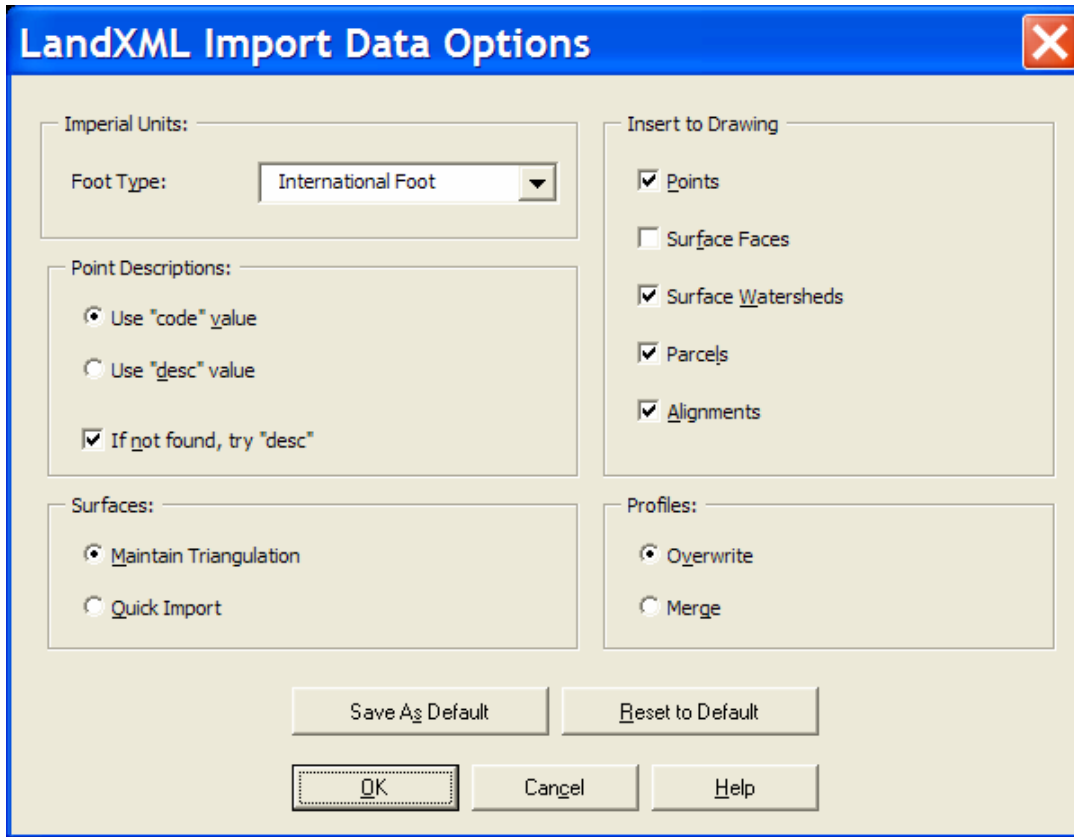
LandXML Import Data Options

Imperial Units:

Foot Type: International Foot

Point Descriptions:

Use "code" value

Use "desc" value

If not found, try "desc"

Surfaces:

Maintain Triangulation

Quick Import

Insert to Drawing

Points

Surface Faces

Surface Watersheds

Parcels

Alignments

Profiles:

Overwrite

Merge

Save As Default

Reset to Default

OK

Cancel

Help